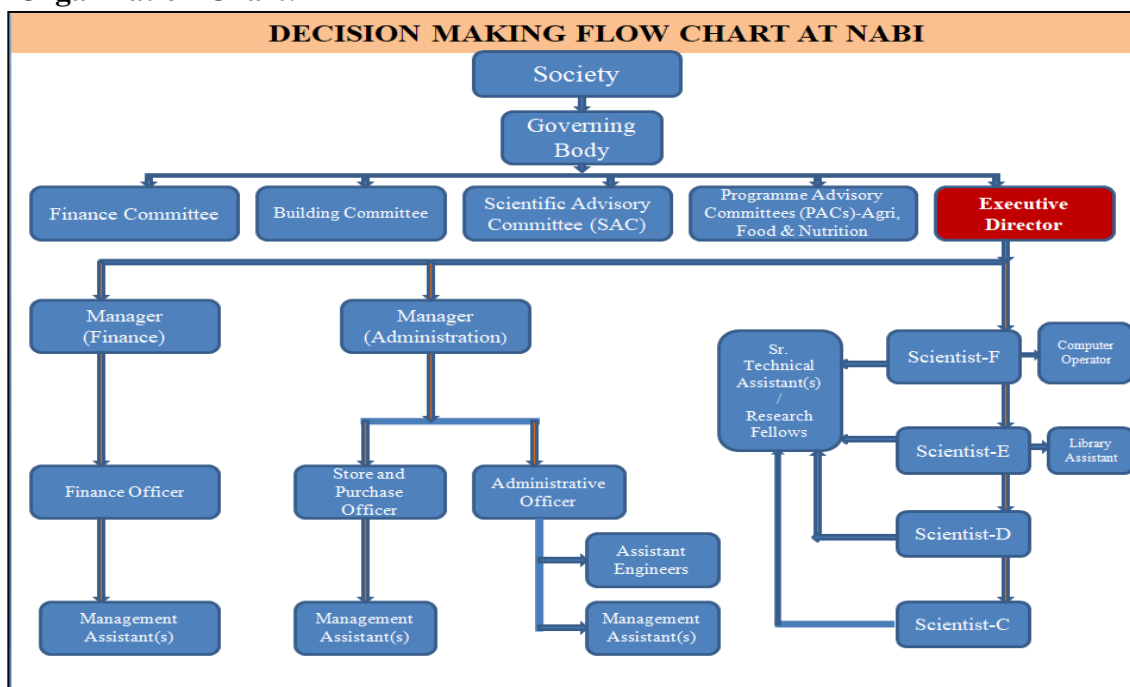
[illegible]

DECISION MAKING FLOW CHART AT NABI

Society

Governing Body

Finance Committee

Building Committee

Scientific Advisory Committee (SAC)

Programme Advisory Committees (PACs)-Agri, Food & Nutrition

Executive Director

Manager (Finance)

Manager (Administration)

Finance Officer

Management Assistant(s)

Store and Purchase Officer

Management Assistant(s)

Administrative Officer

Assistant Engineers

Management Assistant(s)

Sr. Technical Assistant(s) / Research Fellows

Scientist-F

Computer Operator

Scientist-E

Library Assistant

Scientist-D

Scientist-C